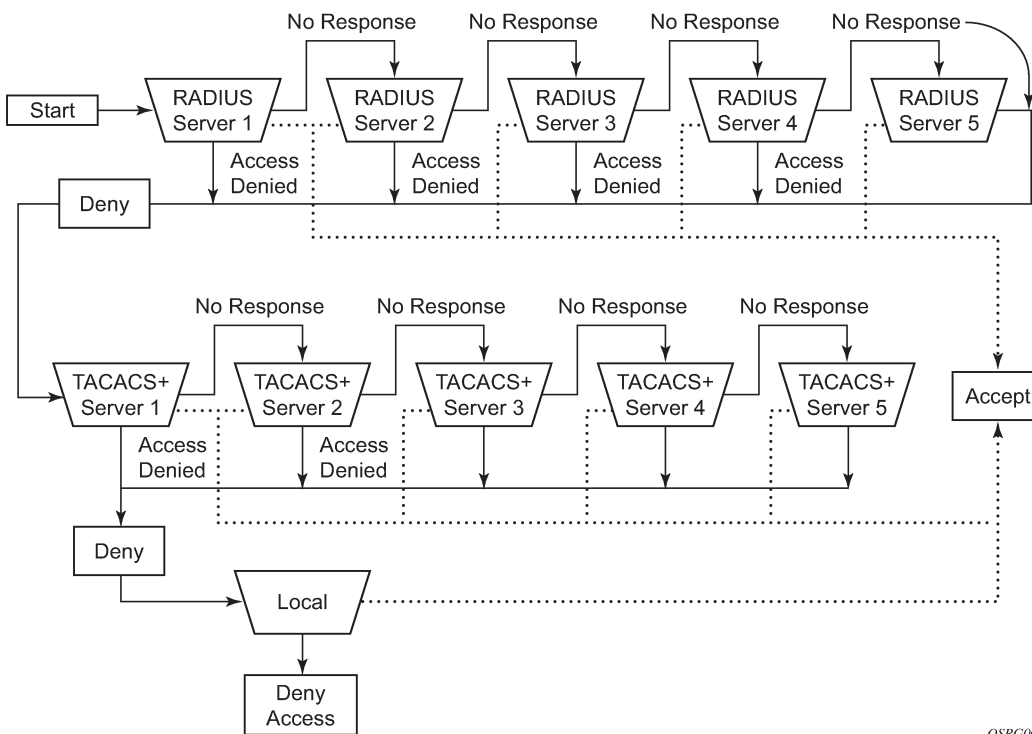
No Response
No Response
No Response
No Response

Start
RADIUS Server 1
RADIUS Server 2
RADIUS Server 3
RADIUS Server 4
RADIUS Server 5

Access Denied
Access Denied
Access Denied
Access Denied

Deny

No Response
No Response
No Response
No Response

TACACS+ Server 1
TACACS+ Server 2
TACACS+ Server 3
TACACS+ Server 4
TACACS+ Server 5

Accept

Access Denied
Access Denied

Deny

Local

Deny Access

OSRG0